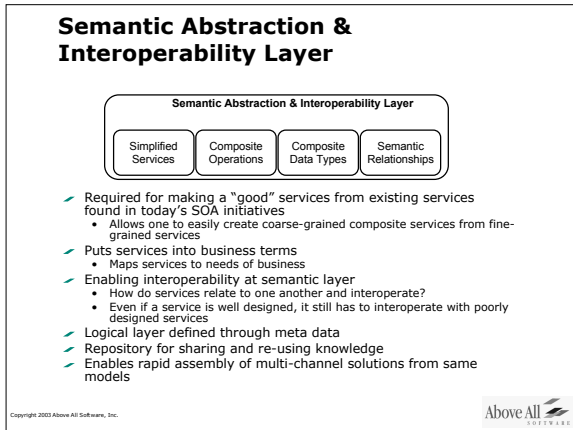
Semantic Abstraction & Interoperability Layer

Semantic Abstraction & Interoperability Layer

Simplified Services

Composite Operations

Composite Data Types

Semantic Relationships

Required for making a "good" services from existing services found in today's SOA initiatives
- Allows one to easily create coarse-grained composite services from fine-grained services

Puts services into business terms
- Maps services to needs of business

Enabling interoperability at semantic layer
- How do services relate to one another and interoperate?
- Even if a service is well designed, it still has to interoperate with poorly designed services

Logical layer defined through meta data

Repository for sharing and re-using knowledge

Enables rapid assembly of multi-channel solutions from same models

Copyright 2003 Above All Software, Inc.

Above All SOFTWARE